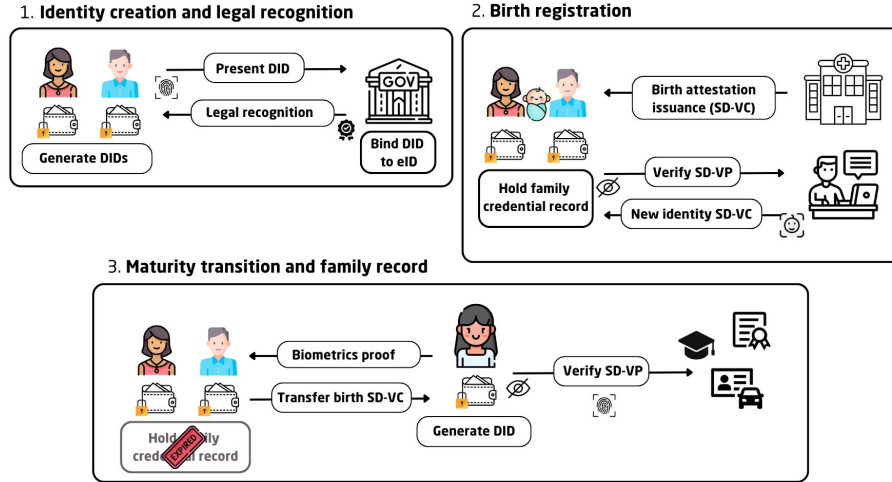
1. **Identity creation and legal recognition**

Present DID

Legal recognition

GOV

Generate DIDs

Bind DID to eID

2. **Birth registration**

Birth attestation issuance (SD-VC)

Verify SD-VP

Hold family credential record

New identity SD-VC

3. **Maturity transition and family record**

Biometrics proof

Transfer birth SD-VC

Hold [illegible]ily cred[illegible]al record

EXPIRED

Generate DID

Verify SD-VP